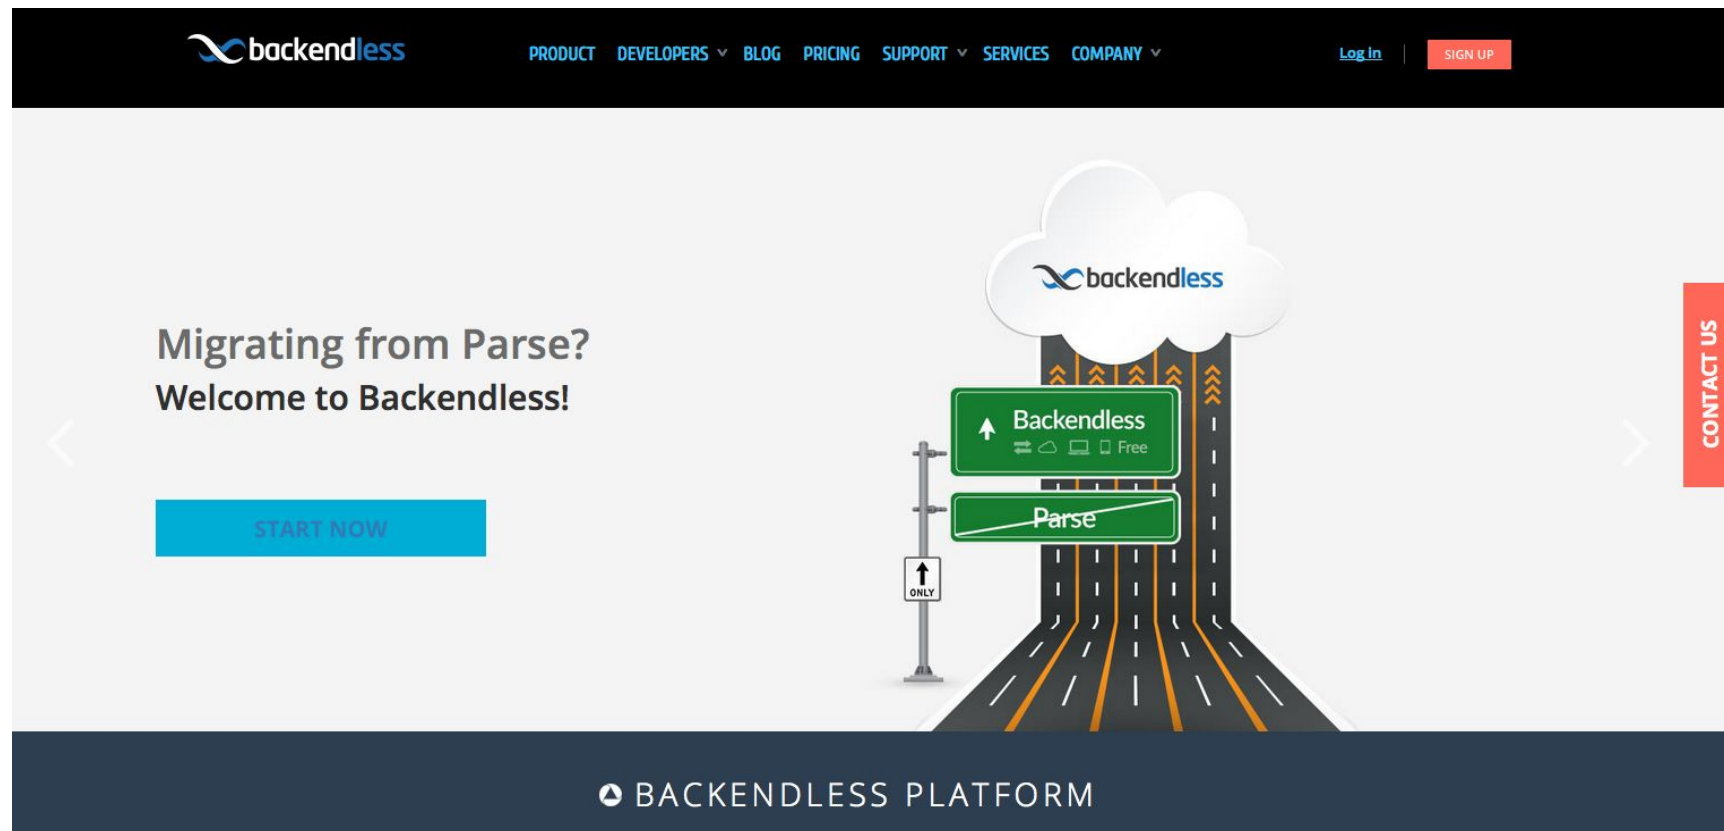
backendless

PRODUCT DEVELOPERS BLOG PRICING SUPPORT SERVICES COMPANY

Log In SIGN UP

Migrating from Parse?
Welcome to Backendless!

START NOW

backendless

Backendless
Free

Parse

ONLY

CONTACT US

BACKENDLESS PLATFORM